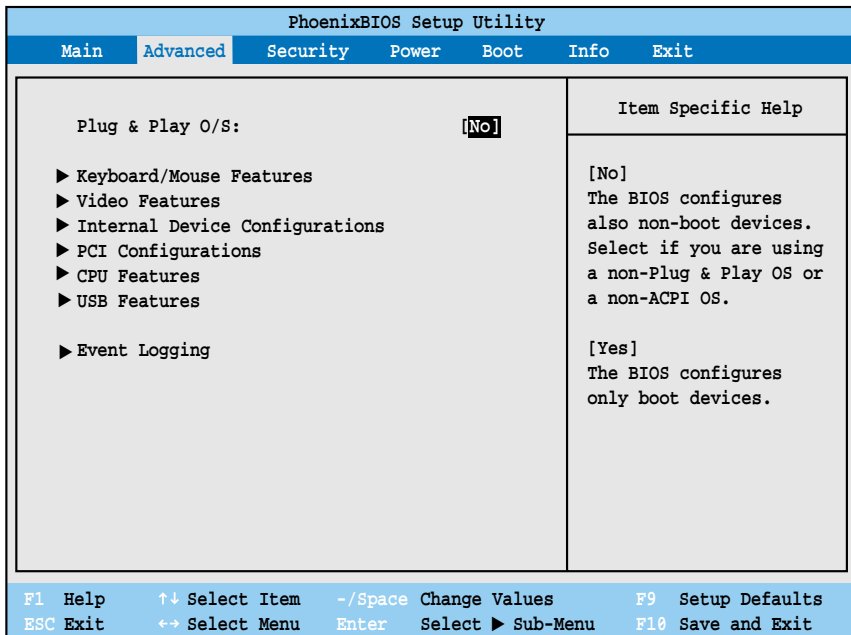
PhoenixBIOS Setup Utility

Main Advanced Security Power Boot Info Exit

Plug & Play O/S: [No]

▶ Keyboard/Mouse Features
▶ Video Features
▶ Internal Device Configurations
▶ PCI Configurations
▶ CPU Features
▶ USB Features

▶ Event Logging

Item Specific Help

[No]
The BIOS configures also non-boot devices. Select if you are using a non-Plug & Play OS or a non-ACPI OS.

[Yes]
The BIOS configures only boot devices.

F1 Help ↑↓ Select Item -/Space Change Values F9 Setup Defaults
ESC Exit ↔ Select Menu Enter Select ▶ Sub-Menu F10 Save and Exit